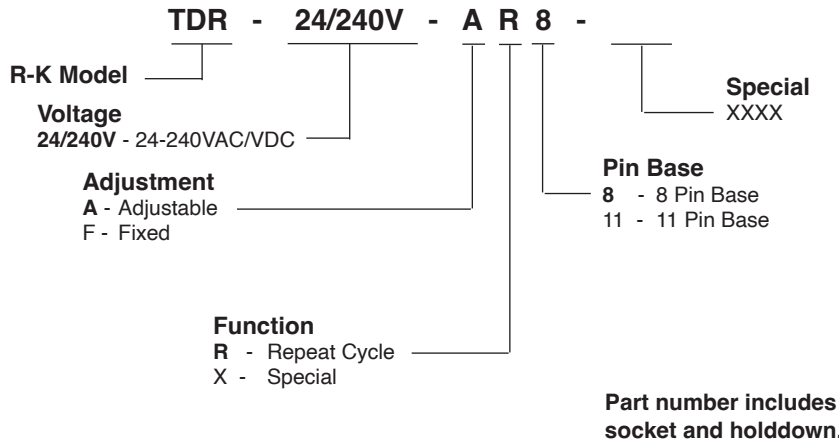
TDR - 24/240V - A R 8 -

R-K Model

Voltage
24/240V - 24-240VAC/VDC

Adjustment
A - Adjustable
F - Fixed

Function
R - Repeat Cycle
X - Special

Special
XXXX

Pin Base
8 - 8 Pin Base
11 - 11 Pin Base

Part number includes socket and holddown.